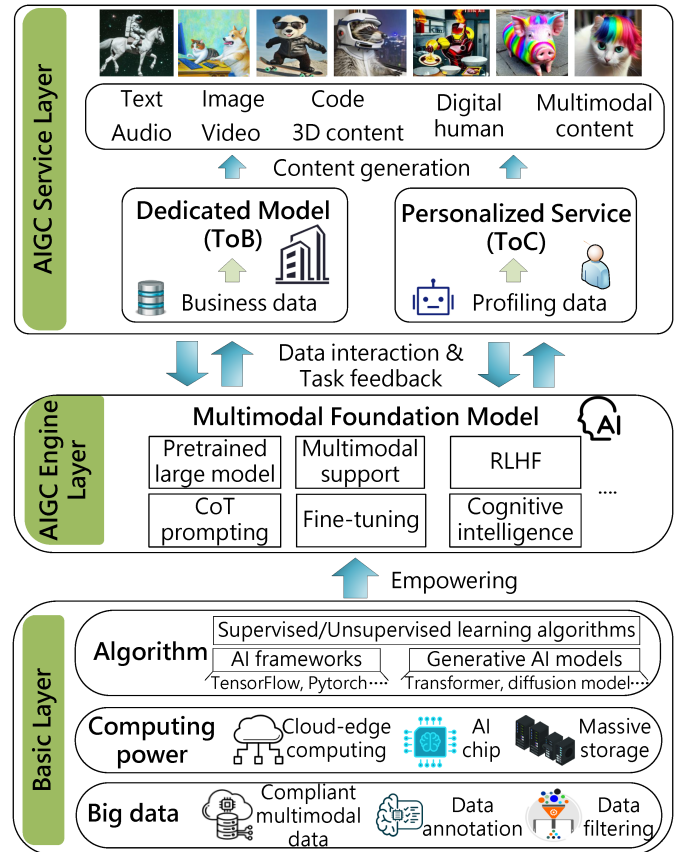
AIGC Service Layer

Text
Audio
Image
Video
Code
3D content
Digital human
Multimodal content

Content generation

Dedicated Model (ToB)
Business data

Personalized Service (ToC)
Profiling data

Data interaction & Task feedback

AIGC Engine Layer

Multimodal Foundation Model
AI

| Pretrained large model | Multimodal support | RLHF |
|---|---|---|
| CoT prompting | Fine-tuning | Cognitive intelligence |

....

Empowering

Basic Layer

Algorithm
Supervised/Unsupervised learning algorithms
AI frameworks
TensorFlow, Pytorch....
Generative AI models
Transformer, diffusion model....

Computing power
Cloud-edge computing
AI chip
Massive storage

Big data
Compliant multimodal data
Data annotation
Data filtering